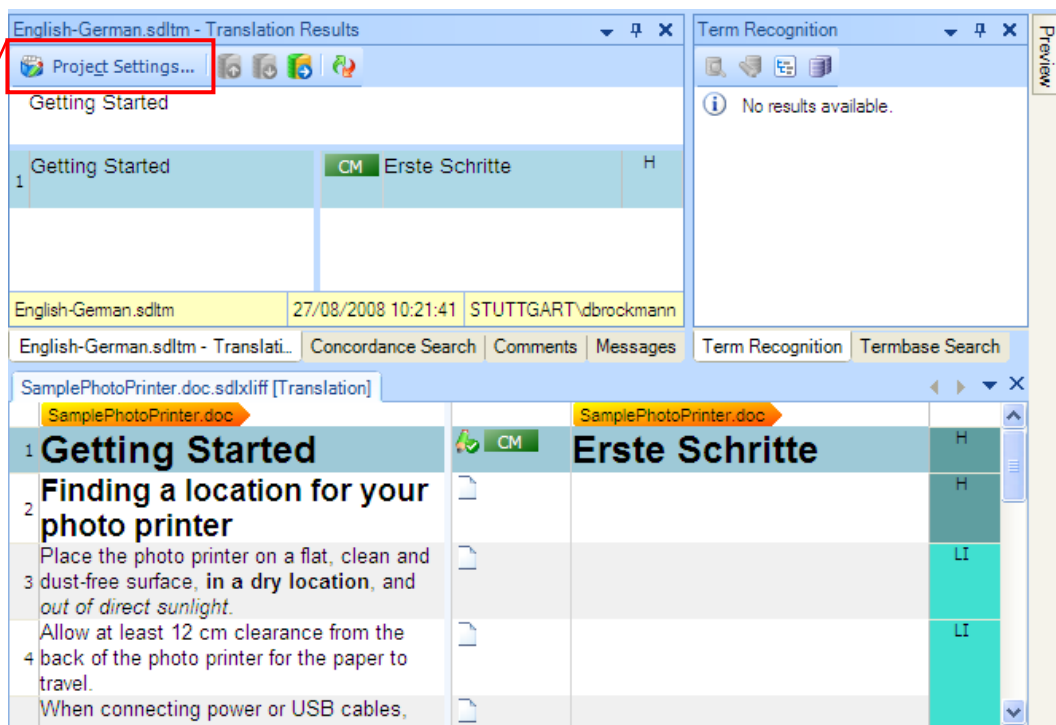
English-German.sdltm - Translation Results

Project Settings...

Getting Started

1 Getting Started

CM Erste Schritte H

English-German.sdltm | 27/08/2008 10:21:41 | STUTTGART\dbrockmann

Term Recognition

No results available.

Preview

English-German.sdltm - Translati... | Concordance Search | Comments | Messages

Term Recognition | Termbase Search

SamplePhotoPrinter.doc.sdlxliff [Translation]

SamplePhotoPrinter.doc

SamplePhotoPrinter.doc

| | | | | |
|---|---|---|---|---|
| 1 | Getting Started | CM | Erste Schritte | H |
| 2 | Finding a location for your photo printer | | | H |
| 3 | Place the photo printer on a flat, clean and dust-free surface, **in a dry location**, and *out of direct sunlight.* | | | LI |
| 4 | Allow at least 12 cm clearance from the back of the photo printer for the paper to travel. | | | LI |
| | When connecting power or USB cables, | | | |